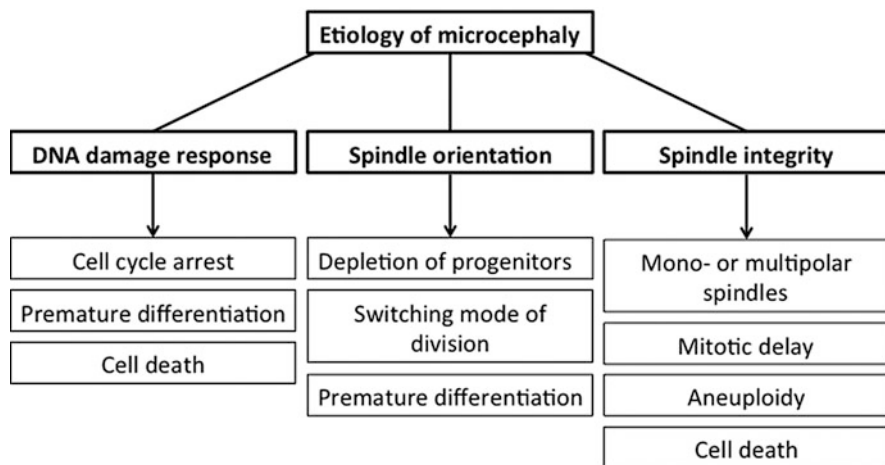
Etiology of microcephaly

DNA damage response

Cell cycle arrest

Premature differentiation

Cell death

Spindle orientation

Depletion of progenitors

Switching mode of division

Premature differentiation

Spindle integrity

Mono- or multipolar spindles

Mitotic delay

Aneuploidy

Cell death